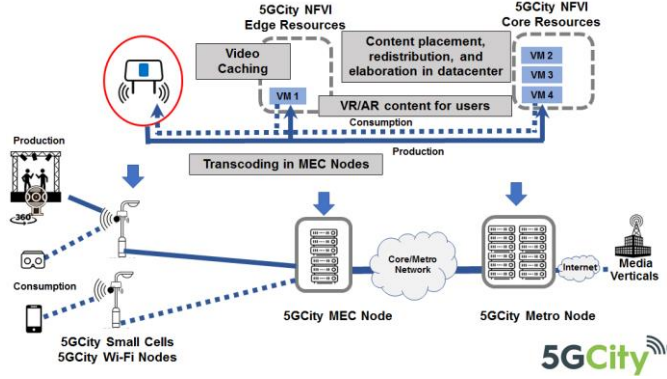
5GCity NFVI Edge Resources

5GCity NFVI Core Resources

Video Caching

Content placement, redistribution, and elaboration in datacenter

VM 1

VM 2

VM 3

VM 4

VR/AR content for users

Consumption

Production

Production

Transcoding in MEC Nodes

360

Consumption

Core/Metro Network

Internet

Media Verticals

5GCity Small Cells
5GCity Wi-Fi Nodes

5GCity MEC Node

5GCity Metro Node

5GCity